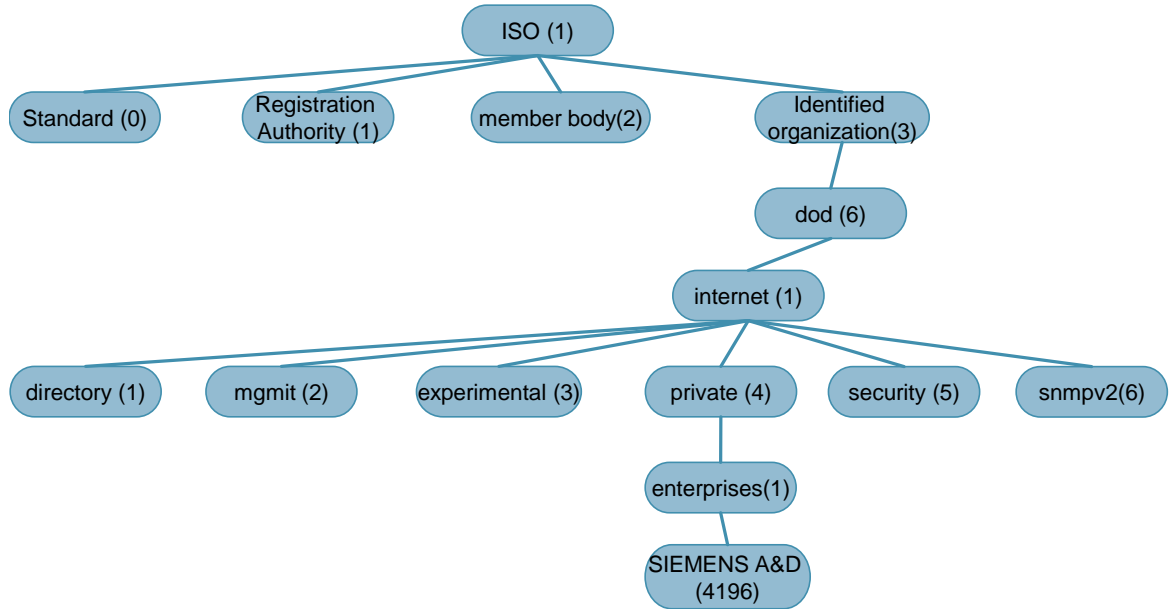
ISO (1)

Standard (0)

Registration Authority (1)

member body(2)

Identified organization(3)

dod (6)

internet (1)

directory (1)

mgmit (2)

experimental (3)

private (4)

security (5)

snmpv2(6)

enterprises(1)

SIEMENS A&D (4196)